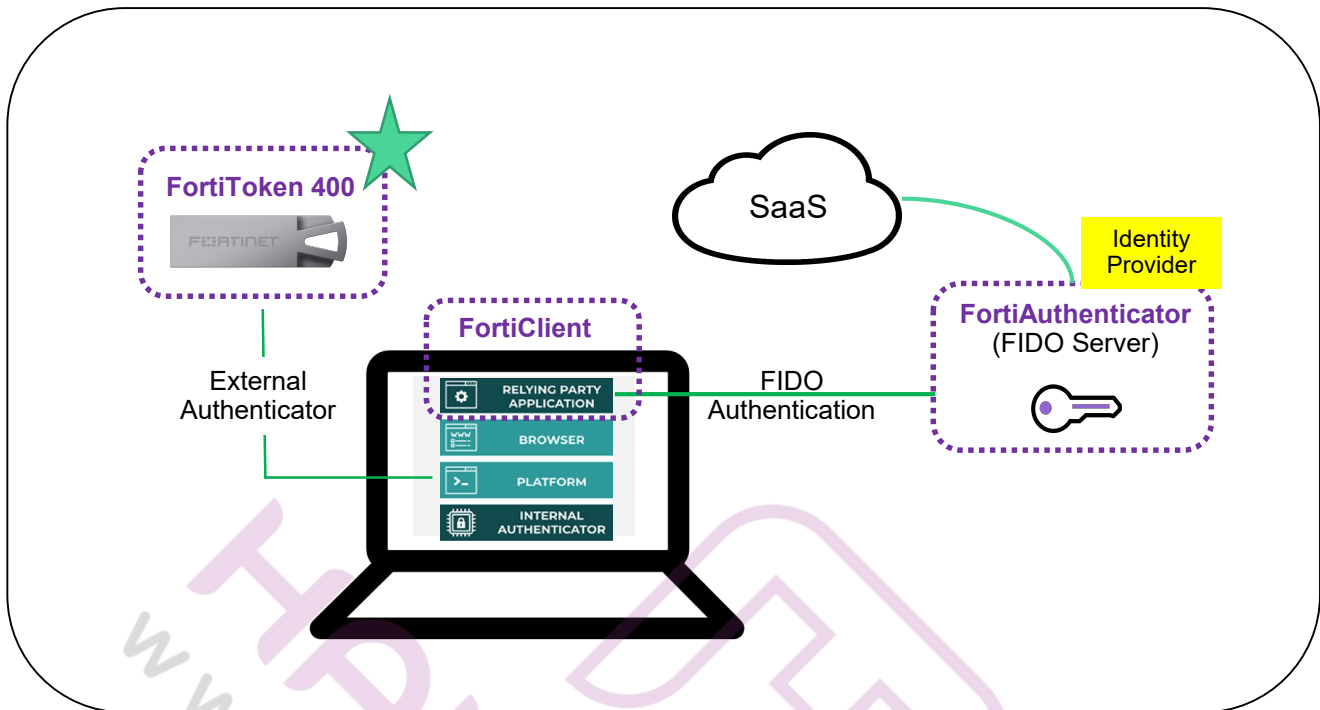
FortiToken 400

FORTINET

SaaS

Identity Provider

FortiClient

FortiAuthenticator
(FIDO Server)

External Authenticator

RELYING PARTY APPLICATION

BROWSER

PLATFORM

INTERNAL AUTHENTICATOR

FIDO Authentication

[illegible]